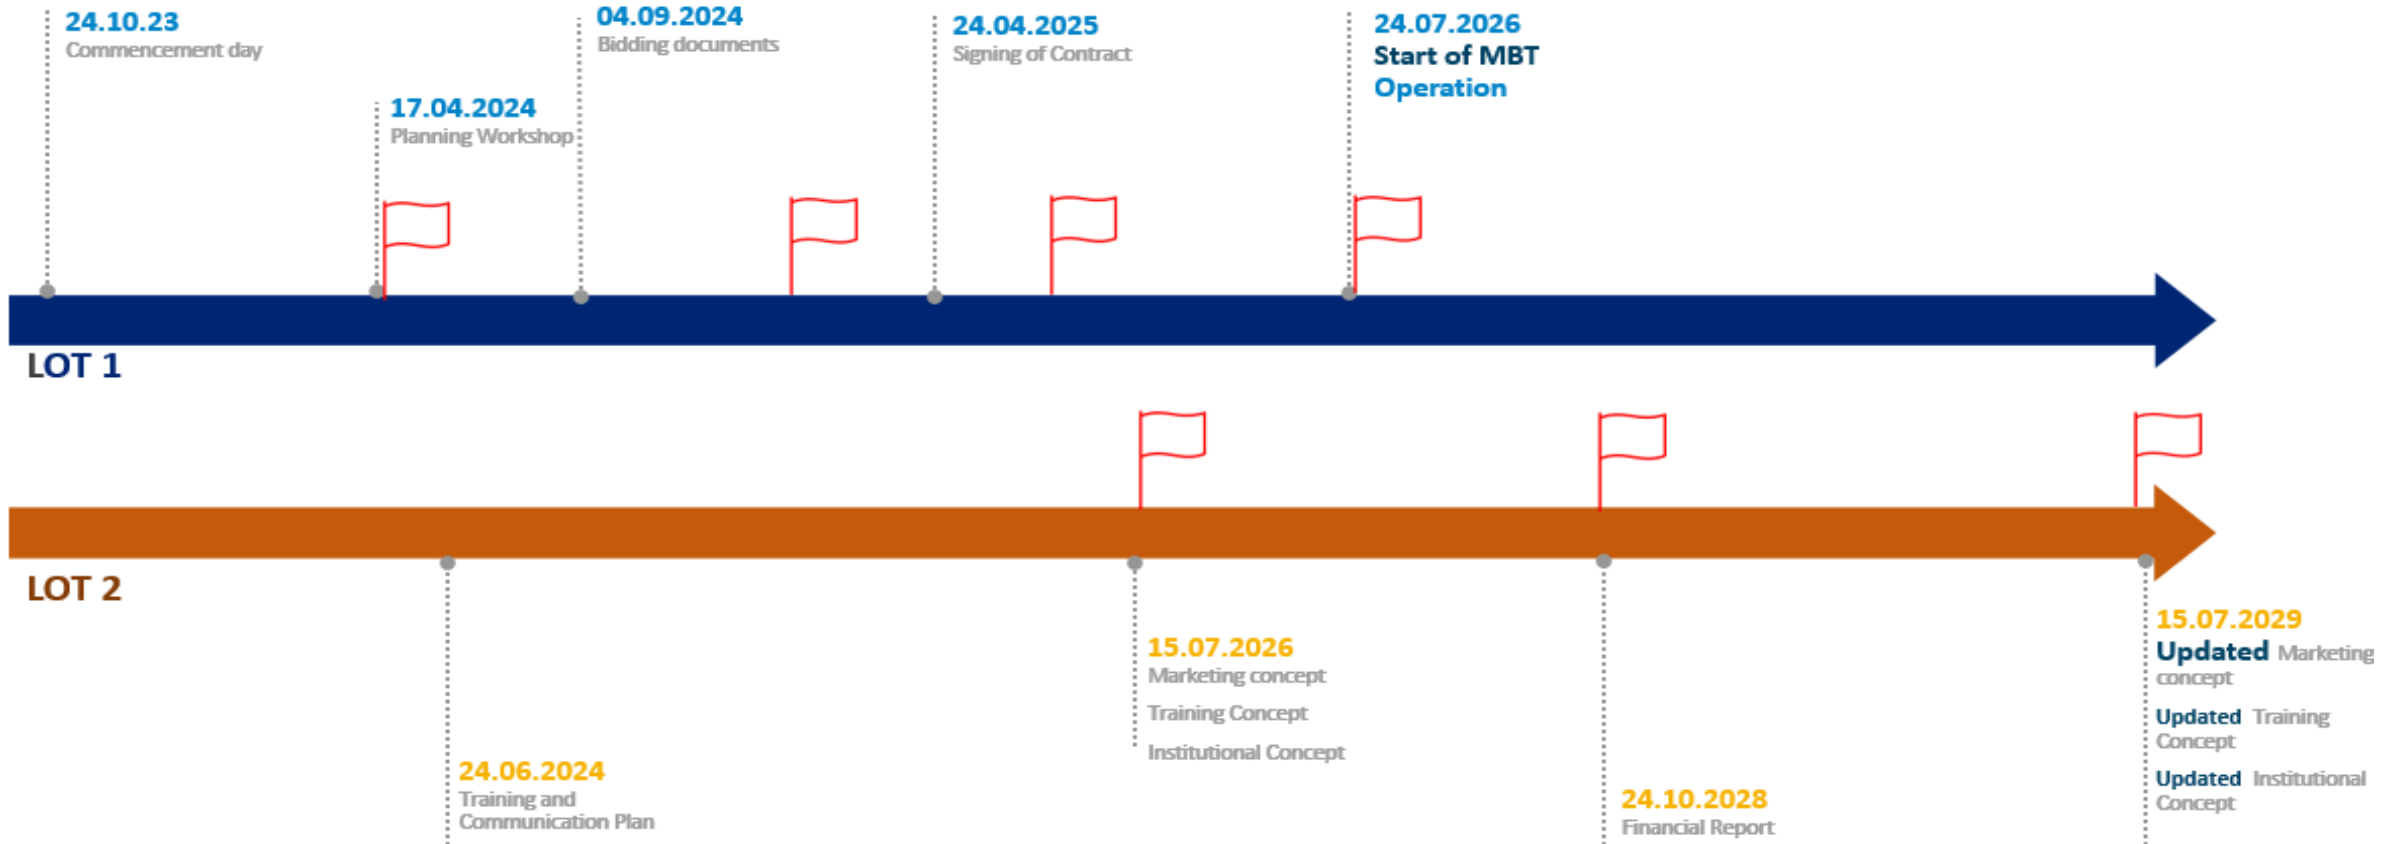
24.10.23
Commencement day

17.04.2024
Planning Workshop

04.09.2024
Bidding documents

24.04.2025
Signing of Contract

24.07.2026
Start of MBT Operation

LOT 1

LOT 2

24.06.2024
Training and Communication Plan

15.07.2026
Marketing concept
Training Concept
Institutional Concept

24.10.2028
Financial Report

15.07.2029
Updated Marketing concept
Updated Training Concept
Updated Institutional Concept